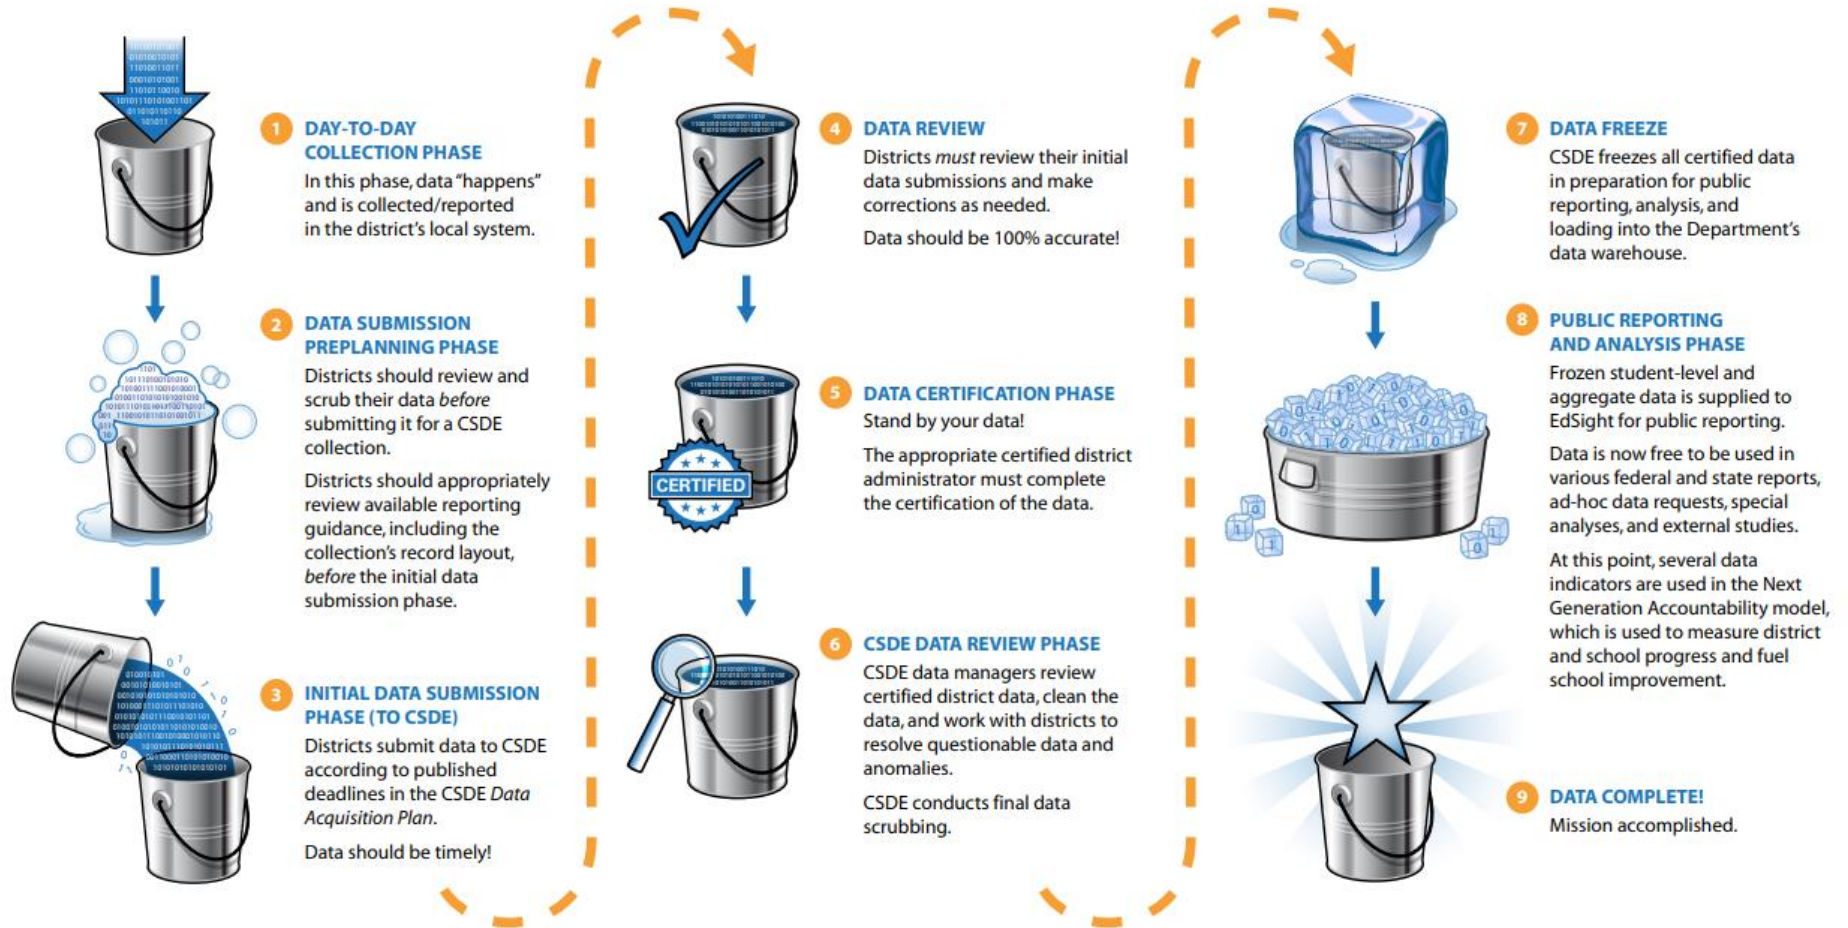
1 DAY-TO-DAY COLLECTION PHASE
In this phase, data "happens" and is collected/reported in the district's local system.

2 DATA SUBMISSION PREPLANNING PHASE
Districts should review and scrub their data *before* submitting it for a CSDE collection.

Districts should appropriately review available reporting guidance, including the collection's record layout, *before* the initial data submission phase.

3 INITIAL DATA SUBMISSION PHASE (TO CSDE)
Districts submit data to CSDE according to published deadlines in the CSDE *Data Acquisition Plan*.

Data should be timely!

4 DATA REVIEW
Districts *must* review their initial data submissions and make corrections as needed.

Data should be 100% accurate!

CERTIFIED

5 DATA CERTIFICATION PHASE
Stand by your data!

The appropriate certified district administrator must complete the certification of the data.

6 CSDE DATA REVIEW PHASE
CSDE data managers review certified district data, clean the data, and work with districts to resolve questionable data and anomalies.

CSDE conducts final data scrubbing.

7 DATA FREEZE
CSDE freezes all certified data in preparation for public reporting, analysis, and loading into the Department's data warehouse.

8 PUBLIC REPORTING AND ANALYSIS PHASE
Frozen student-level and aggregate data is supplied to EdSight for public reporting.

Data is now free to be used in various federal and state reports, ad-hoc data requests, special analyses, and external studies.

At this point, several data indicators are used in the Next Generation Accountability model, which is used to measure district and school progress and fuel school improvement.

9 DATA COMPLETE!
Mission accomplished.